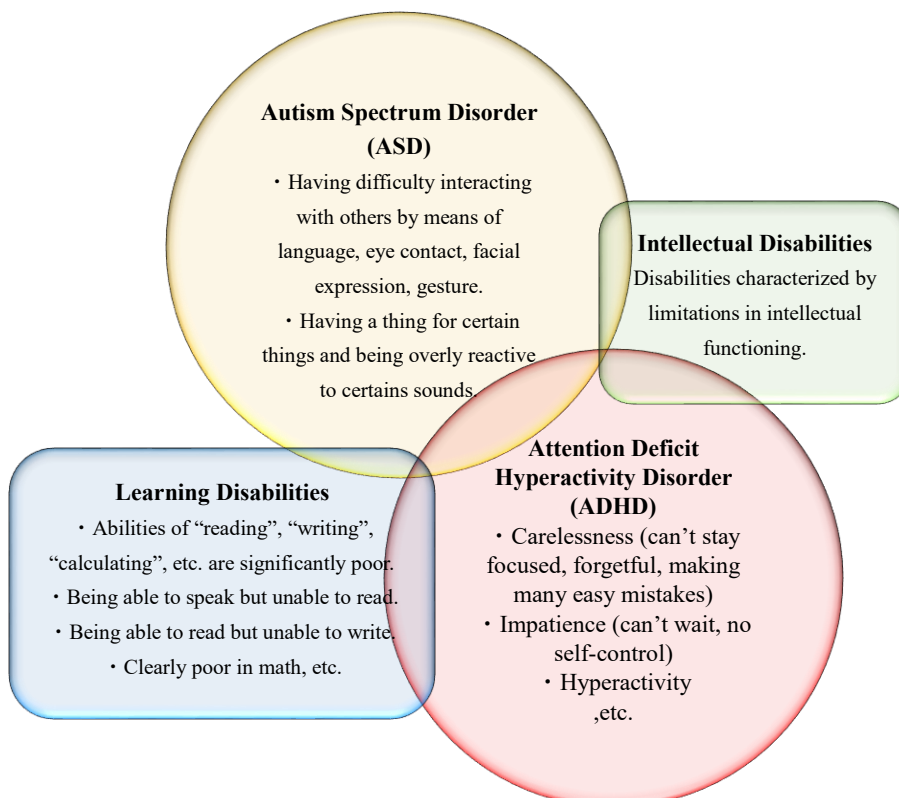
Autism Spectrum Disorder (ASD)

・Having difficulty interacting with others by means of language, eye contact, facial expression, gesture.

・Having a thing for certain things and being overly reactive to certains sounds.

Intellectual Disabilities

Disabilities characterized by limitations in intellectual functioning.

Learning Disabilities

・Abilities of "reading", "writing", "calculating", etc. are significantly poor.

・Being able to speak but unable to read.

・Being able to read but unable to write.

・Clearly poor in math, etc.

Attention Deficit Hyperactivity Disorder (ADHD)

・Carelessness (can't stay focused, forgetful, making many easy mistakes)

・Impatience (can't wait, no self-control)

・Hyperactivity ,etc.